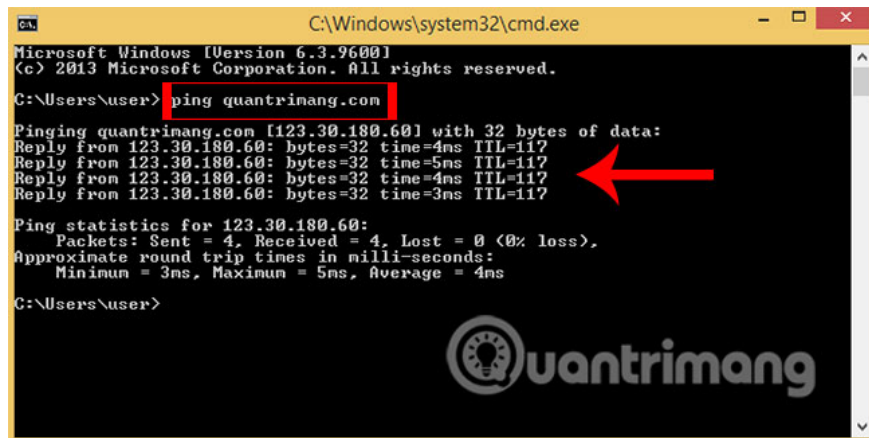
C:\Windows\system32\cmd.exe

Microsoft Windows [Version 6.3.9600]
(c) 2013 Microsoft Corporation. All rights reserved.

C:\Users\user>ping quantrimang.com

Pinging quantrimang.com [123.30.180.60] with 32 bytes of data:
Reply from 123.30.180.60: bytes=32 time=4ms TTL=117
Reply from 123.30.180.60: bytes=32 time=5ms TTL=117
Reply from 123.30.180.60: bytes=32 time=4ms TTL=117
Reply from 123.30.180.60: bytes=32 time=3ms TTL=117

Ping statistics for 123.30.180.60:
Packets: Sent = 4, Received = 4, Lost = 0 (0% loss),
Approximate round trip times in milli-seconds:
Minimum = 3ms, Maximum = 5ms, Average = 4ms

C:\Users\user>

Quantrimang